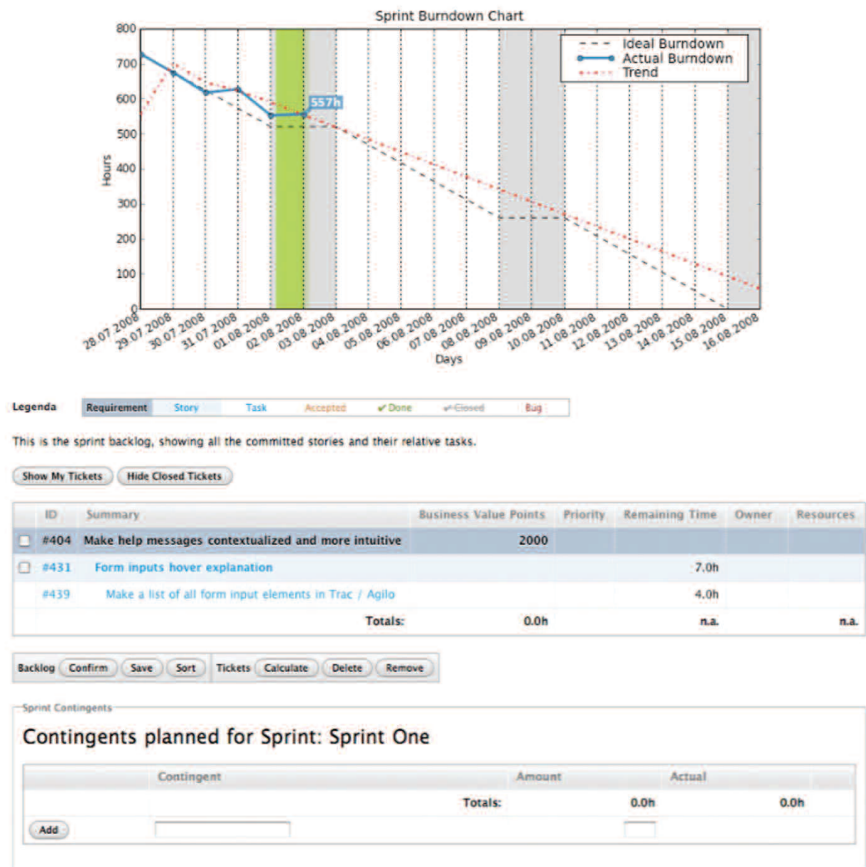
Sprint Burndown Chart

Ideal Burndown
Actual Burndown
Trend

557h

800
700
600
500
400
300
200
100
0

Hours

28.07.2008 29.07.2008 30.07.2008 31.07.2008 01.08.2008 02.08.2008 03.08.2008 04.08.2008 05.08.2008 06.08.2008 07.08.2008 08.08.2008 09.08.2008 10.08.2008 11.08.2008 12.08.2008 13.08.2008 14.08.2008 15.08.2008 16.08.2008

Days

Legenda | Requirement | Story | Task | Accepted | ✔ Done | ✔ Closed | Bug

This is the sprint backlog, showing all the committed stories and their relative tasks.

Show My Tickets | Hide Closed Tickets

| | ID | Summary | Business Value Points | Priority | Remaining Time | Owner | Resources |
|---|---|---|---|---|---|---|---|
| ☐ | #404 | Make help messages contextualized and more intuitive | 2000 | | | | |
| ☐ | #431 | Form inputs hover explanation | | | 7.0h | | |
| | #439 | Make a list of all form input elements in Trac / Agilo | | | 4.0h | | |
| | | Totals: | 0.0h | | n.a. | | n.a. |

Backlog Confirm Save Sort | Tickets Calculate Delete Remove

Sprint Contingents

Contingents planned for Sprint: Sprint One

| | Contingent | Amount | Actual |
|---|---|---|---|
| | Totals: | 0.0h | 0.0h |
| Add | | | |